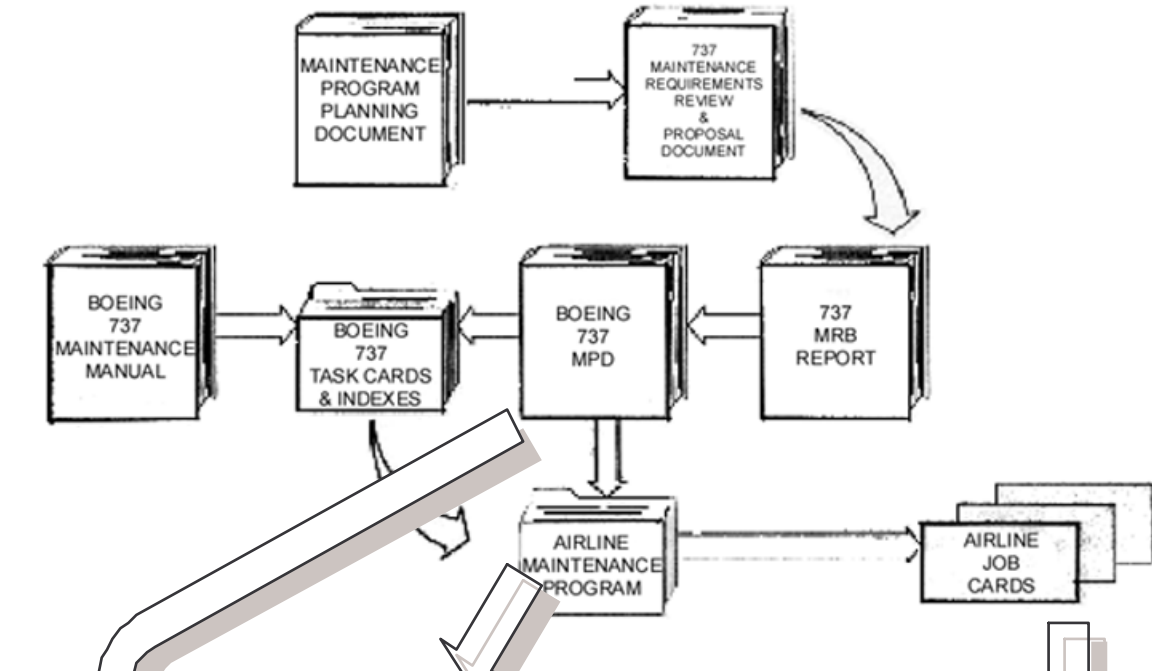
MAINTENANCE PROGRAM PLANNING DOCUMENT

737 MAINTENANCE REQUIREMENTS REVIEW & PROPOSAL DOCUMENT

BOEING 737 MAINTENANCE MANUAL

BOEING 737 TASK CARDS & INDEXES

BOEING 737 MPD

737 MRB REPORT

AIRLINE MAINTENANCE PROGRAM

AIRLINE JOB CARDS